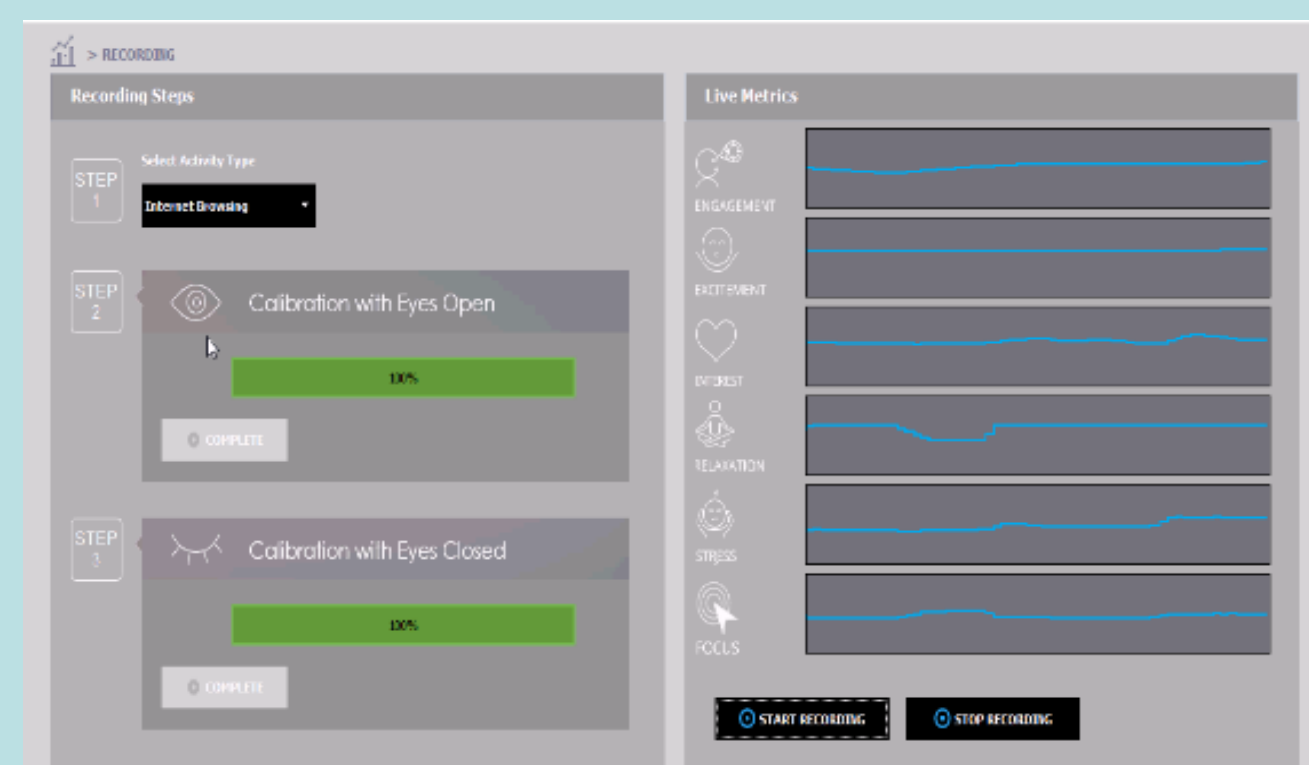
> RECORDING

Recording Steps

STEP 1

Select Activity Type

Internet Browsing

STEP 2

Calibration with Eyes Open

100%

COMPLETE

STEP 3

Calibration with Eyes Closed

100%

COMPLETE

Live Metrics

ENGAGEMENT

EXCITEMENT

INTEREST

RELAXATION

STRESS

FOCUS

START RECORDING

STOP RECORDING